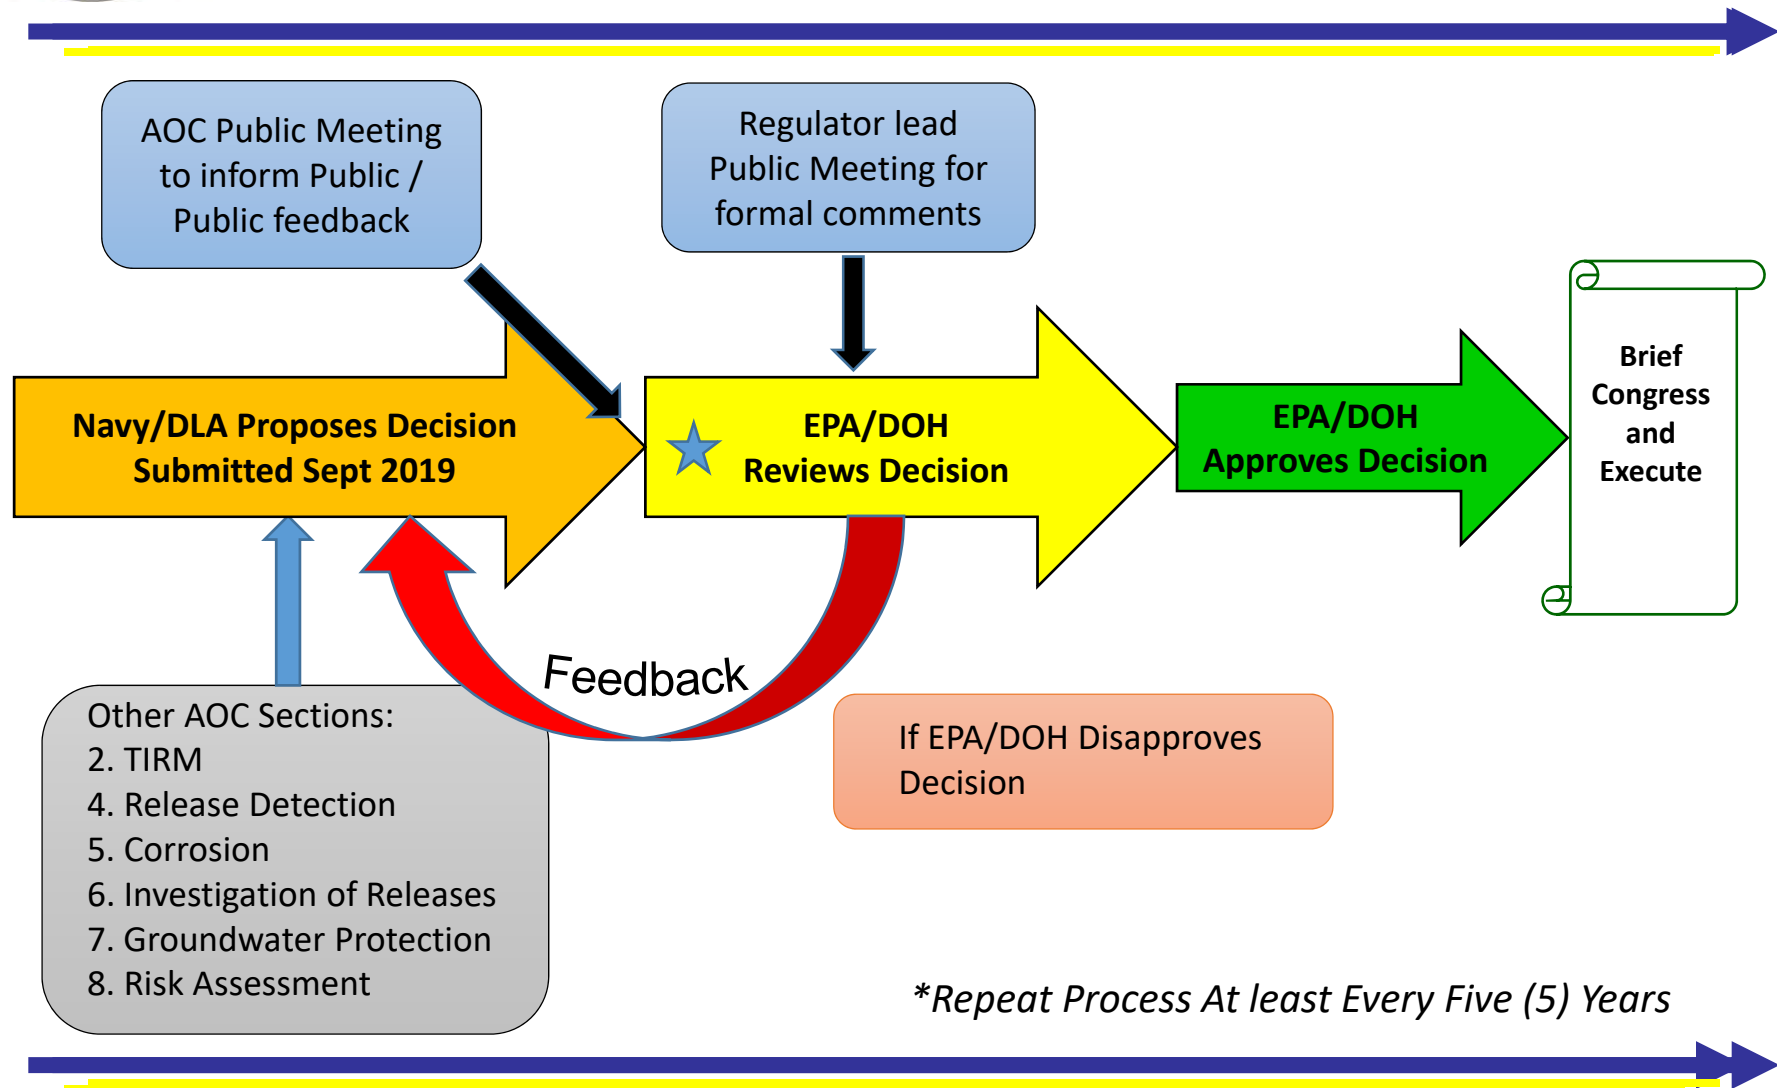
AOC Public Meeting to inform Public / Public feedback

Regulator lead Public Meeting for formal comments

Navy/DLA Proposes Decision Submitted Sept 2019

EPA/DOH Reviews Decision

EPA/DOH Approves Decision

Brief Congress and Execute

Feedback

Other AOC Sections:
2. TIRM
4. Release Detection
5. Corrosion
6. Investigation of Releases
7. Groundwater Protection
8. Risk Assessment

If EPA/DOH Disapproves Decision

*Repeat Process At least Every Five (5) Years